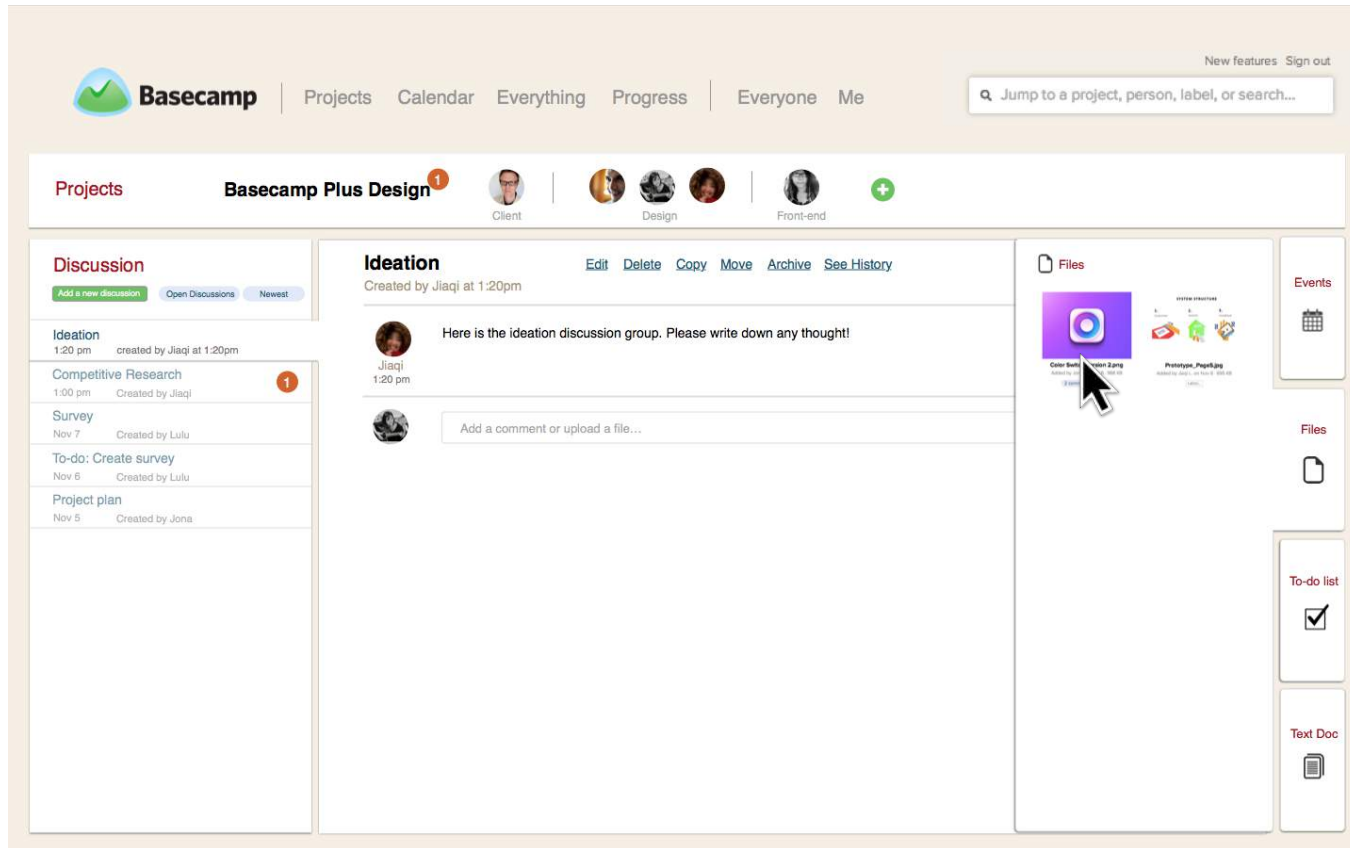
New features Sign out

Basecamp | Projects Calendar Everything Progress | Everyone Me

Jump to a project, person, label, or search...

Projects

Basecamp Plus Design 1

Client

Design

Front-end

Discussion

Add a new discussion Open Discussions Newest

Ideation
1:20 pm created by Jiaqi at 1:20pm

Competitive Research 1
1:00 pm Created by Jiaqi

Survey
Nov 7 Created by Lulu

To-do: Create survey
Nov 6 Created by Lulu

Project plan
Nov 5 Created by Jona

Ideation
Created by Jiaqi at 1:20pm

Edit Delete Copy Move Archive See History

Jiaqi
1:20 pm

Here is the ideation discussion group. Please write down any thought!

Add a comment or upload a file...

Files

SYSTEM STRUCTURE

Color Switc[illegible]sion 2.png

Prototype_Page8.jpg

Events

Files

To-do list

Text Doc